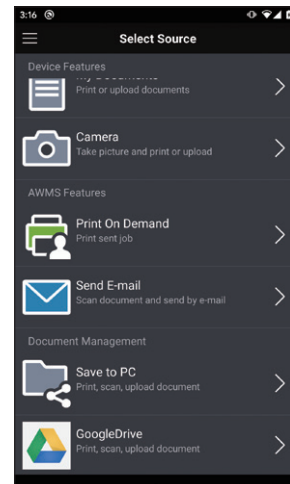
3:16

Select Source

Device Features

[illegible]
Print or upload documents

Camera
Take picture and print or upload

AWMS Features

Print On Demand
Print sent job

Send E-mail
Scan document and send by e-mail

Document Management

Save to PC
Print, scan, upload document

GoogleDrive
Print, scan, upload document